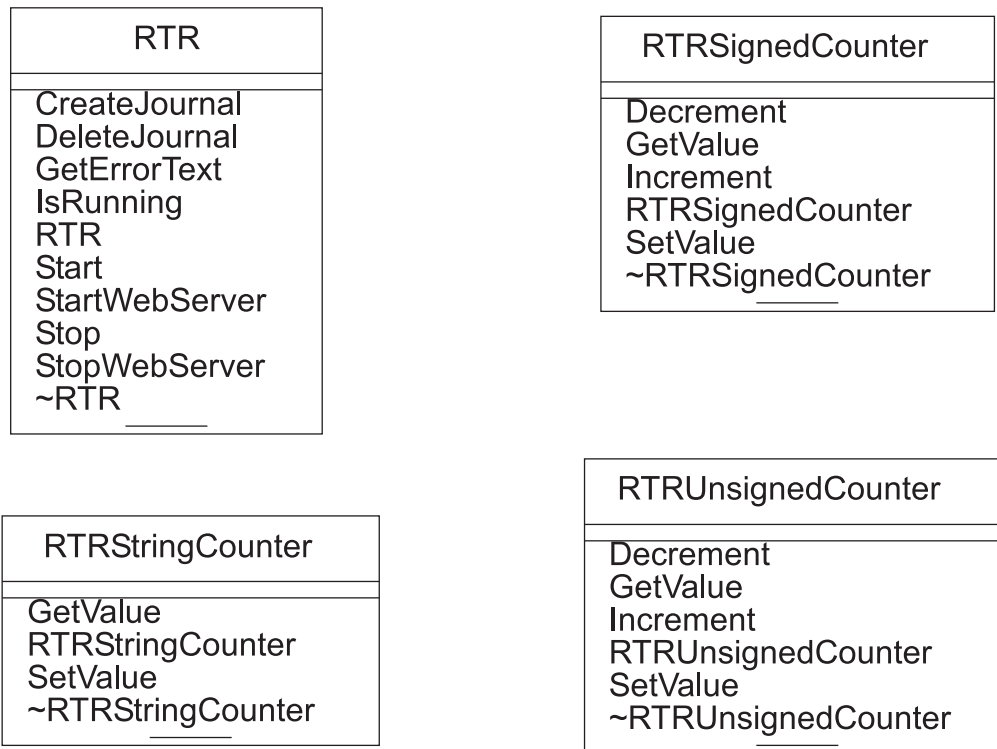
RTR

CreateJournal
DeleteJournal
GetErrorText
IsRunning
RTR
Start
StartWebServer
Stop
StopWebServer
~RTR

RTRSignedCounter

Decrement
GetValue
Increment
RTRSignedCounter
SetValue
~RTRSignedCounter

RTRStringCounter

GetValue
RTRStringCounter
SetValue
~RTRStringCounter

RTRUnsignedCounter

Decrement
GetValue
Increment
RTRUnsignedCounter
SetValue
~RTRUnsignedCounter